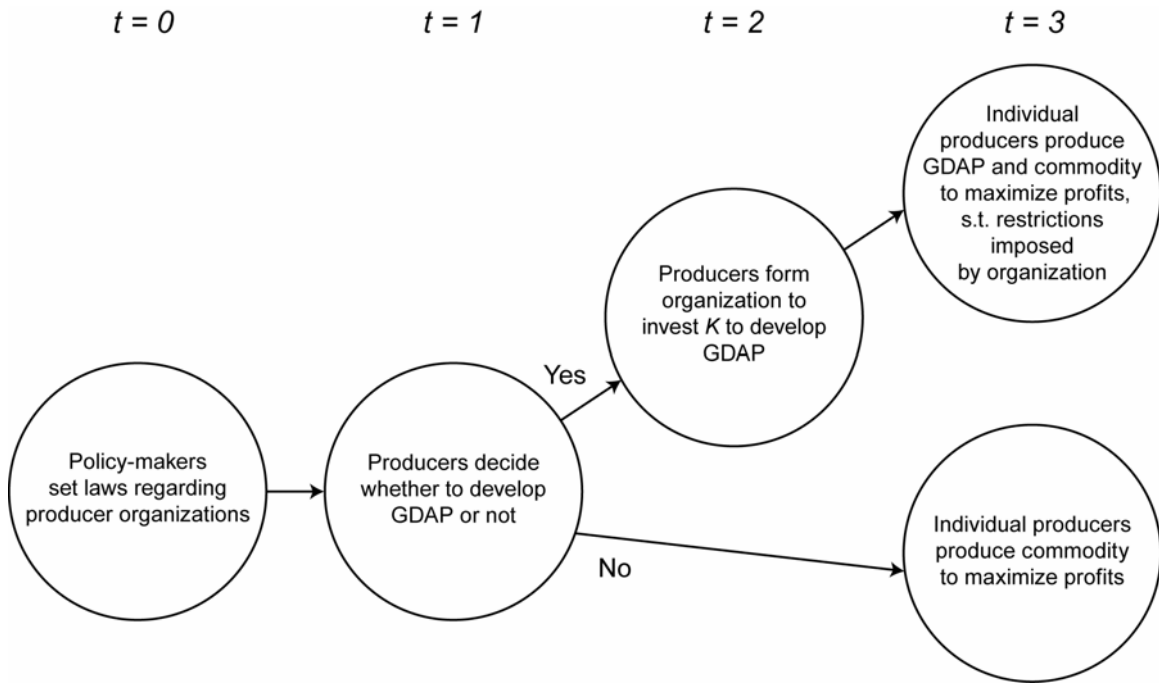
$t = 0$

$t = 1$

$t = 2$

$t = 3$

Individual producers produce GDAP and commodity to maximize profits, s.t. restrictions imposed by organization

Producers form organization to invest $K$ to develop GDAP

Yes

Policy-makers set laws regarding producer organizations

Producers decide whether to develop GDAP or not

Individual producers produce commodity to maximize profits

No